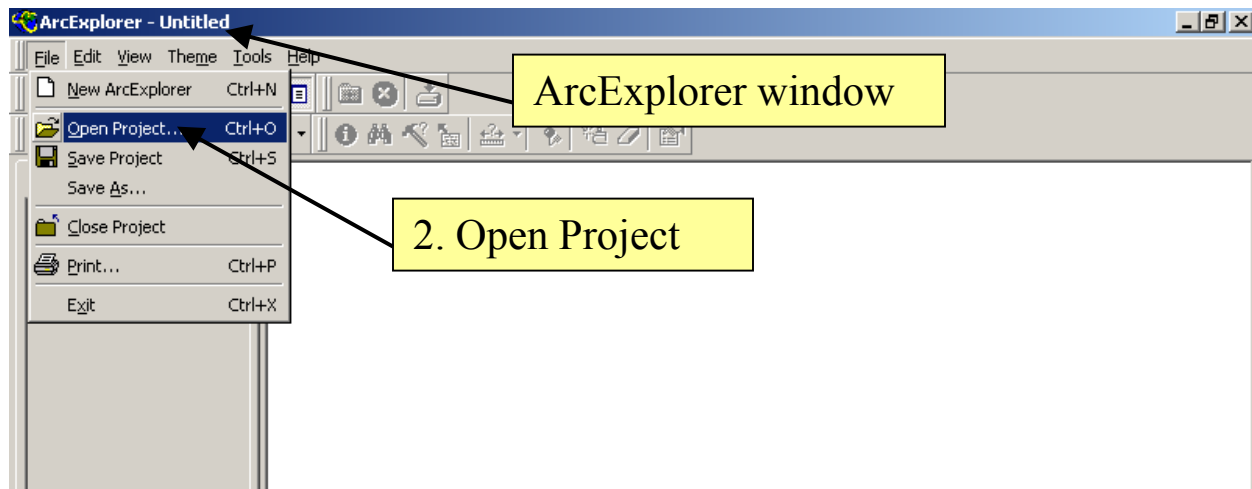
ArcExplorer - Untitled

File Edit View Theme Tools Help

New ArcExplorer Ctrl+N
Open Project... Ctrl+O
Save Project Ctrl+S
Save As...
Close Project
Print... Ctrl+P
Exit Ctrl+X

ArcExplorer window

2. Open Project